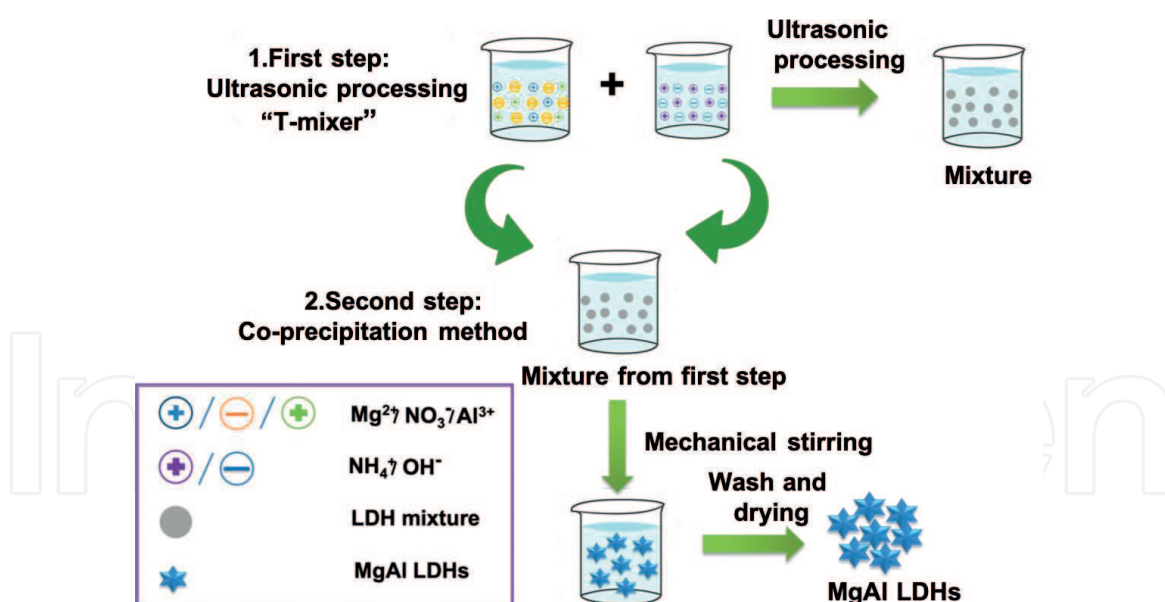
1.First step:
Ultrasonic processing
"T-mixer"

Ultrasonic processing

Mixture

2.Second step:
Co-precipitation method

Mixture from first step

$Mg^{2+}$/ $NO_3^-$/$Al^{3+}$

$NH_4^+$/ $OH^-$

LDH mixture

MgAl LDHs

Mechanical stirring

Wash and drying

MgAl LDHs